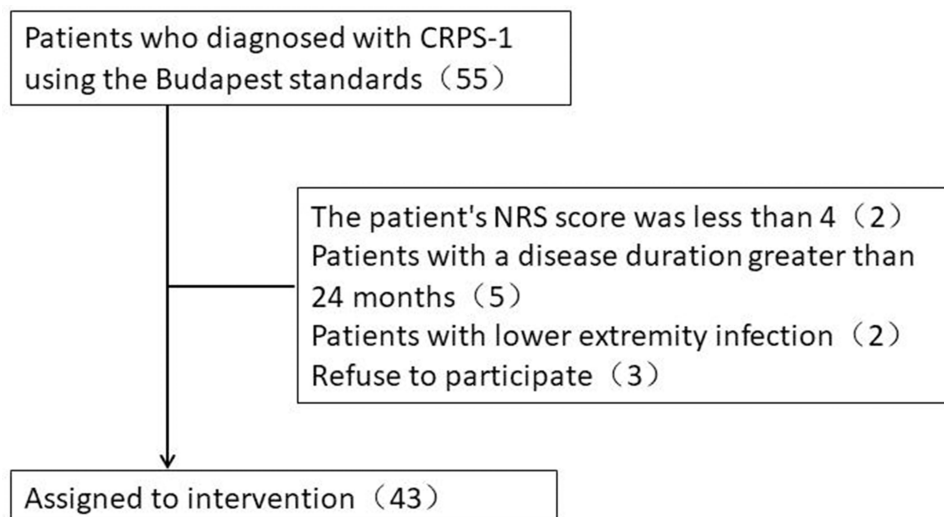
Patients who diagnosed with CRPS-1 using the Budapest standards（55）

The patient's NRS score was less than 4（2）
Patients with a disease duration greater than 24 months（5）
Patients with lower extremity infection（2）
Refuse to participate（3）

Assigned to intervention（43）